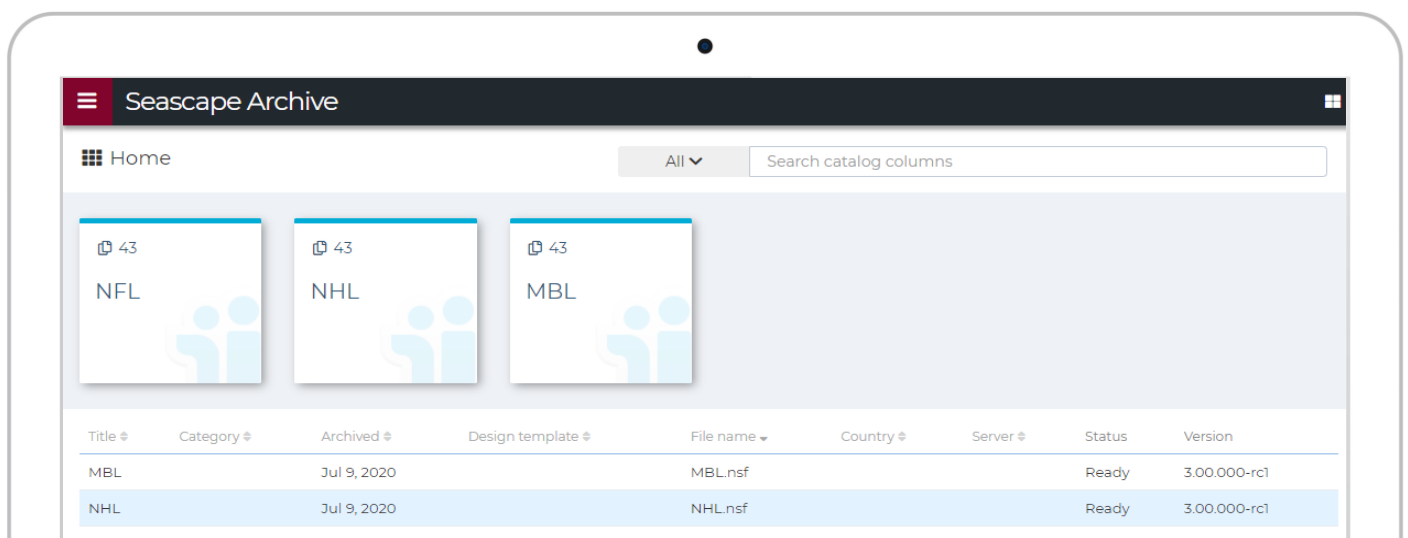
Seascape Archive

Home

All

Search catalog columns

43

NFL

43

NHL

43

MBL

| Title | Category | Archived | Design template | File name | Country | Server | Status | Version |
|---|---|---|---|---|---|---|---|---|
| MBL | | Jul 9, 2020 | | MBL.nsf | | | Ready | 3.00.000-rc1 |
| NHL | | Jul 9, 2020 | | NHL.nsf | | | Ready | 3.00.000-rc1 |